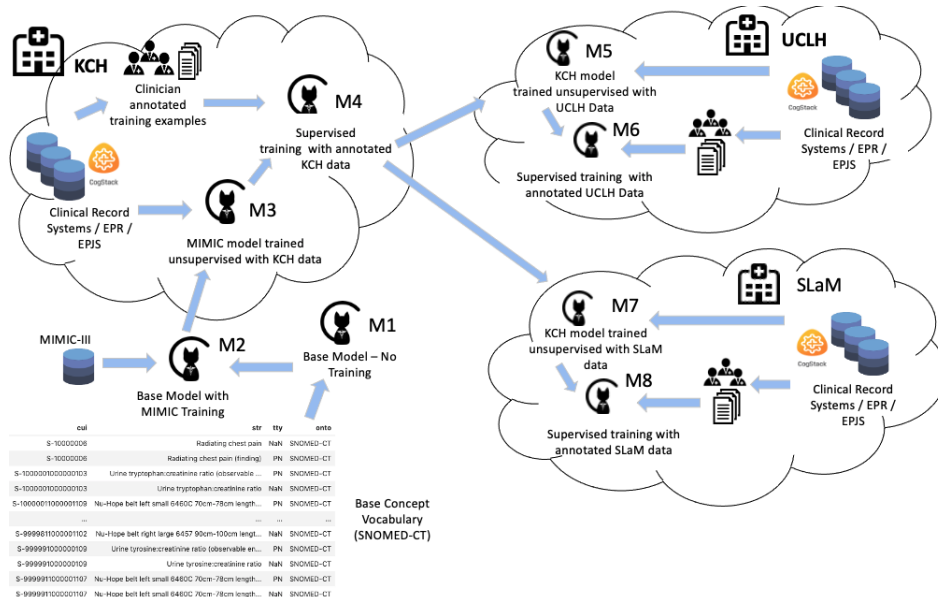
KCH

Clinician annotated training examples

M4

Supervised training with annotated KCH data

CogStack

Clinical Record Systems / EPR / EPJS

M3

MIMIC model trained unsupervised with KCH data

M5

KCH model trained unsupervised with UCLH Data

UCLH

CogStack

M6

Supervised training with annotated UCLH Data

Clinical Record Systems / EPR / EPJS

SLaM

M7

KCH model trained unsupervised with SLaM data

CogStack

M8

Supervised training with annotated SLaM data

Clinical Record Systems / EPR / EPJS

MIMIC-III

M2

Base Model with MIMIC Training

M1

Base Model – No Training

| cui | str | tty | onto |
|---|---|---|---|
| S-10000006 | Radiating chest pain | NaN | SNOMED-CT |
| S-10000006 | Radiating chest pain (finding) | PN | SNOMED-CT |
| S-1000001000000103 | Urine tryptophan:creatinine ratio (observable ... | NaN | SNOMED-CT |
| S-1000001000000103 | Urine tryptophan:creatinine ratio | PN | SNOMED-CT |
| S-1000011000000109 | Nu-Hope belt left small 6460C 70cm-78cm length... | PN | SNOMED-CT |
| ... | ... | ... | ... |
| S-999981000000101 | Nu-Hope belt right large 6457 90cm-100cm lengt... | NaN | SNOMED-CT |
| S-999991000000109 | Urine tyrosine:creatinine ratio (observable en... | PN | SNOMED-CT |
| S-999991000000109 | Urine tyrosine:creatinine ratio | NaN | SNOMED-CT |
| S-9999911000000107 | Nu-Hope belt left small 6460C 70cm-78cm length... | PN | SNOMED-CT |
| S-9999911000000107 | Nu-Hope belt left small 6460C 70cm-78cm length... | NaN | SNOMED-CT |

Base Concept Vocabulary (SNOMED-CT)